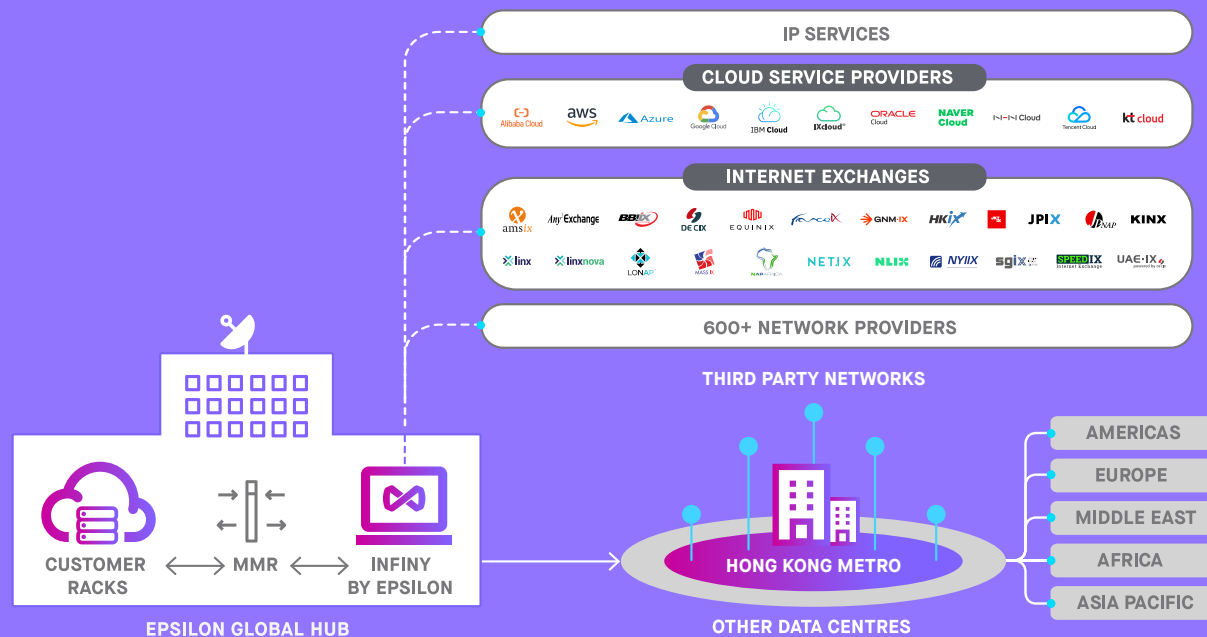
IP SERVICES

CLOUD SERVICE PROVIDERS

Alibaba Cloud aws Azure Google Cloud IBM Cloud IXcloud ORACLE Cloud NAVER Cloud NHN Cloud Tencent Cloud kt cloud

INTERNET EXCHANGES

amsix Any2Exchange BBIX DE-CIX EQUINIX FRANCE-IX GNM-IX HKIX JPIX JPNAP KINX

linx linxnova LONAP MASS IX NAPAFRICA NETIX NLIX NYIIX sgix SPEEDIX UAE-IX

600+ NETWORK PROVIDERS

THIRD PARTY NETWORKS

CUSTOMER RACKS

MMR

INFINY BY EPSILON

EPSILON GLOBAL HUB

HONG KONG METRO

OTHER DATA CENTRES

AMERICAS

EUROPE

MIDDLE EAST

AFRICA

ASIA PACIFIC